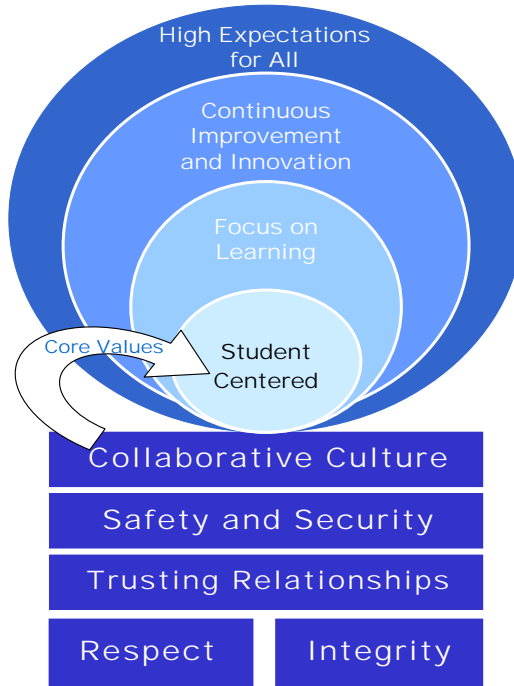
High Expectations for All

Continuous Improvement and Innovation

Focus on Learning

Core Values

Student Centered

Collaborative Culture

Safety and Security

Trusting Relationships

Respect

Integrity